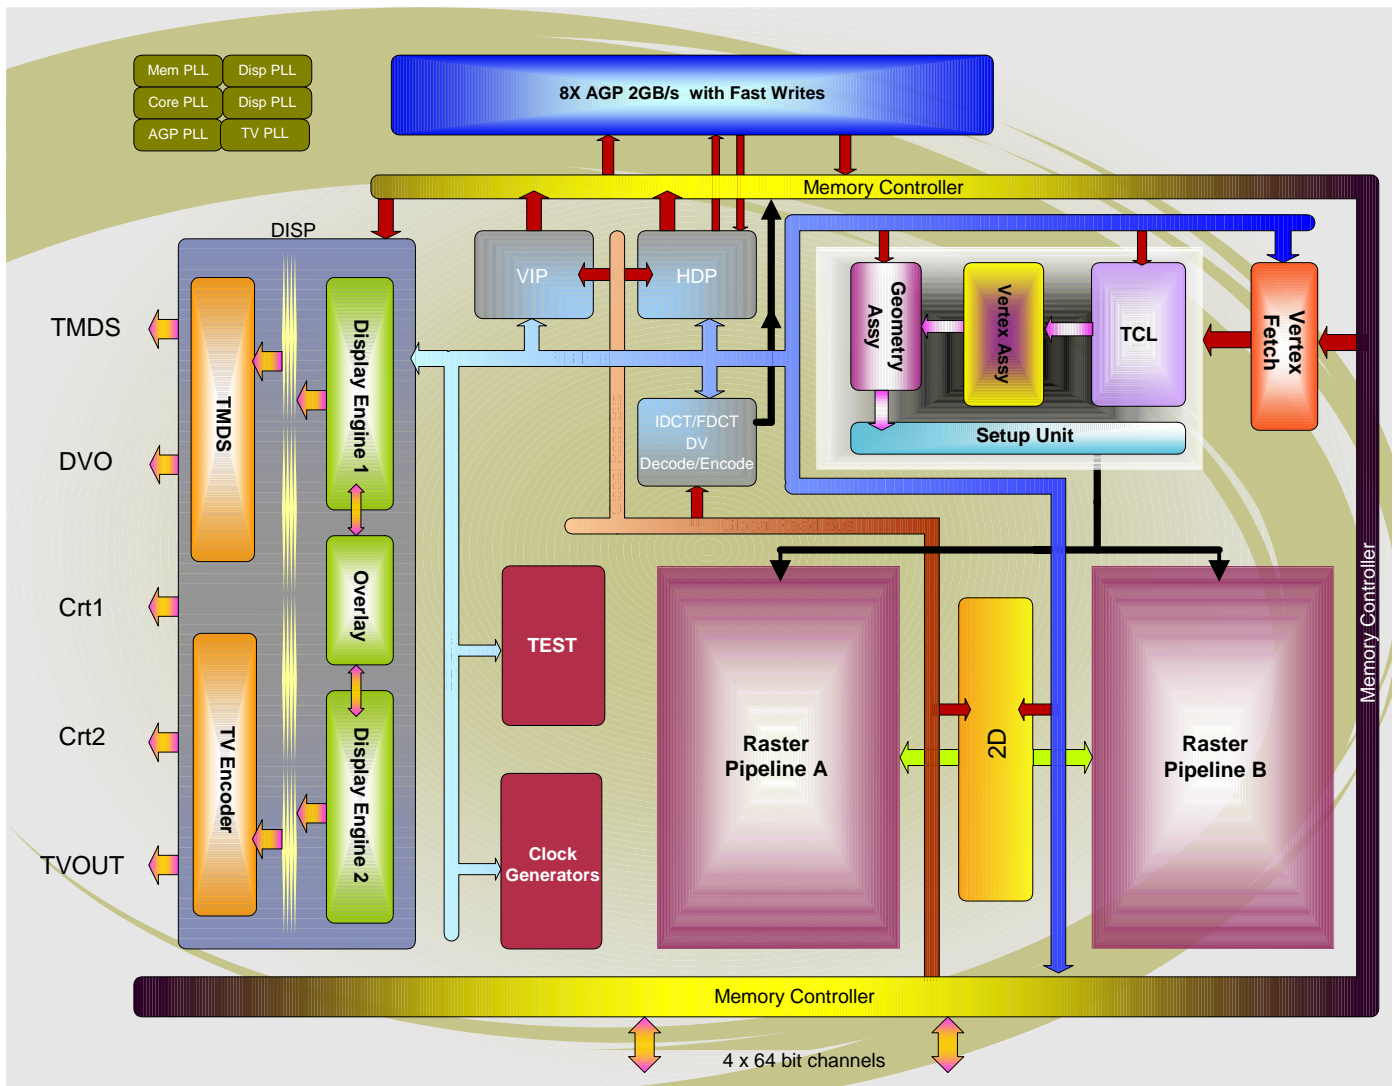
Mem PLL
Disp PLL
Core PLL
Disp PLL
AGP PLL
TV PLL

8X AGP 2GB/s with Fast Writes

Memory Controller

DISP

VIP
HDP

TMDS
DVO
Crt1
Crt2
TVOUT

TMDS
Display Engine 1
Overlay
TV Encoder
Display Engine 2

Geometry Assy
Vertex Assy
TCL
Vertex Fetch
Setup Unit

IDCT/FDCT
DV
Decode/Encode

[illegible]

TEST
Clock Generators

Raster Pipeline A
2D
Raster Pipeline B

Memory Controller

Memory Controller

4 x 64 bit channels